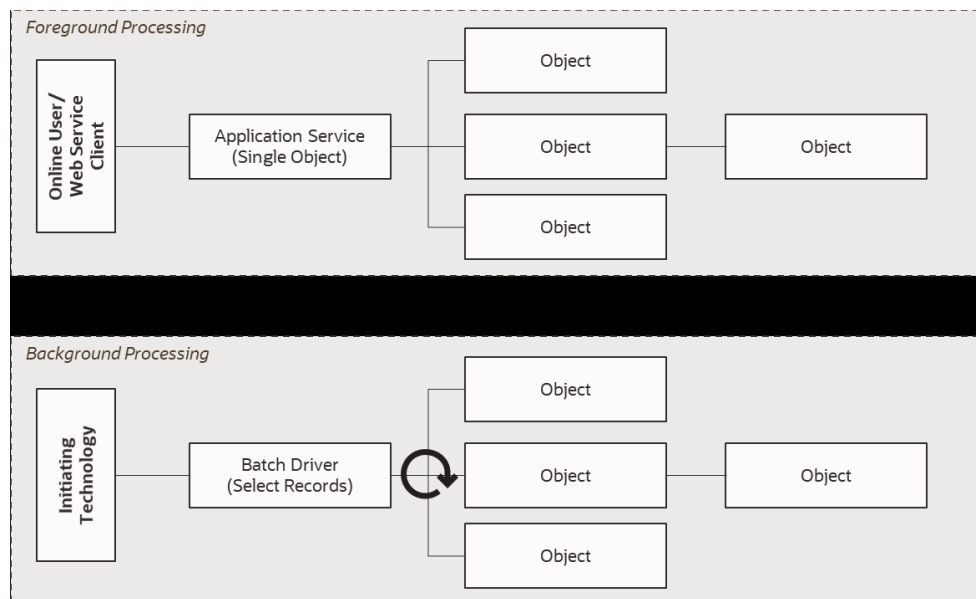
Foreground Processing

Online User/ Web Service Client

Application Service (Single Object)

Object

Object

Object

Object

Background Processing

Initiating Technology

Batch Driver (Select Records)

Object

Object

Object

Object